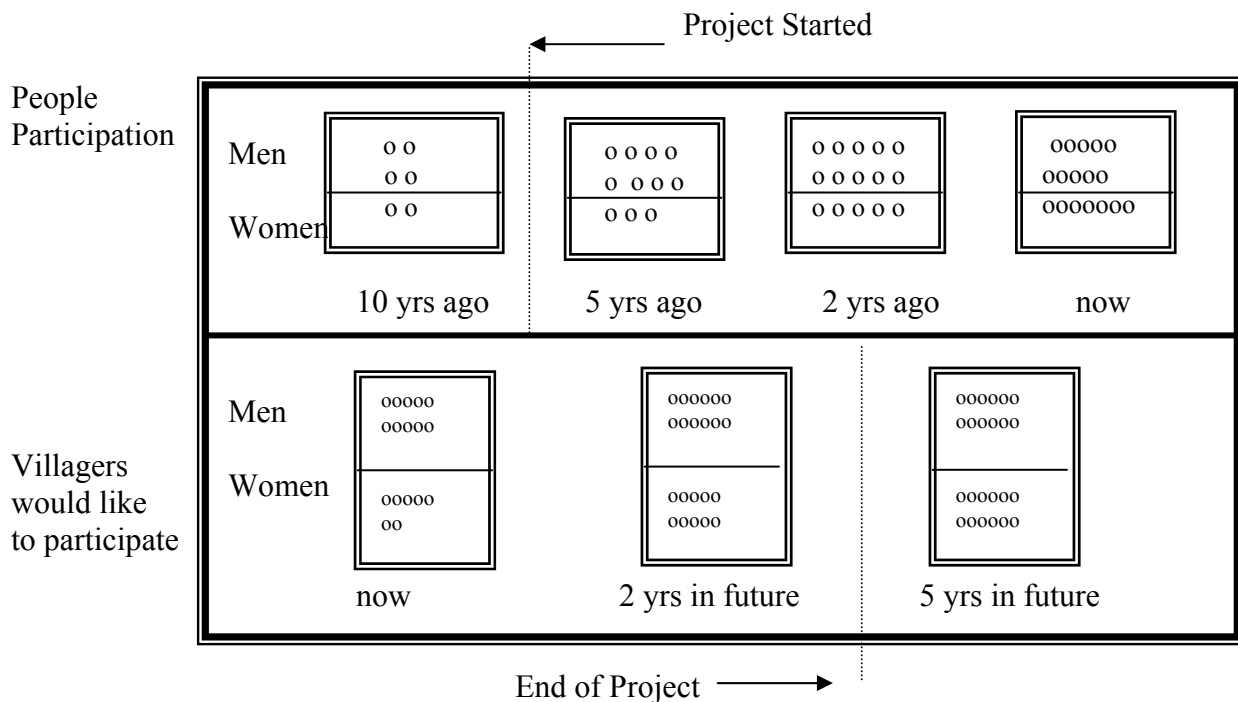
Project Started

People Participation

Men

Women

o o
o o
o o

10 yrs ago

o o o o
o o o o
o o o

5 yrs ago

o o o o o
o o o o o
o o o o o

2 yrs ago

ooooo
ooooo
ooooooo

now

Villagers would like to participate

Men

Women

ooooo
ooooo
ooooo
oo

now

oooooo
oooooo
ooooo
ooooo

2 yrs in future

oooooo
oooooo
oooooo
oooooo

5 yrs in future

End of Project